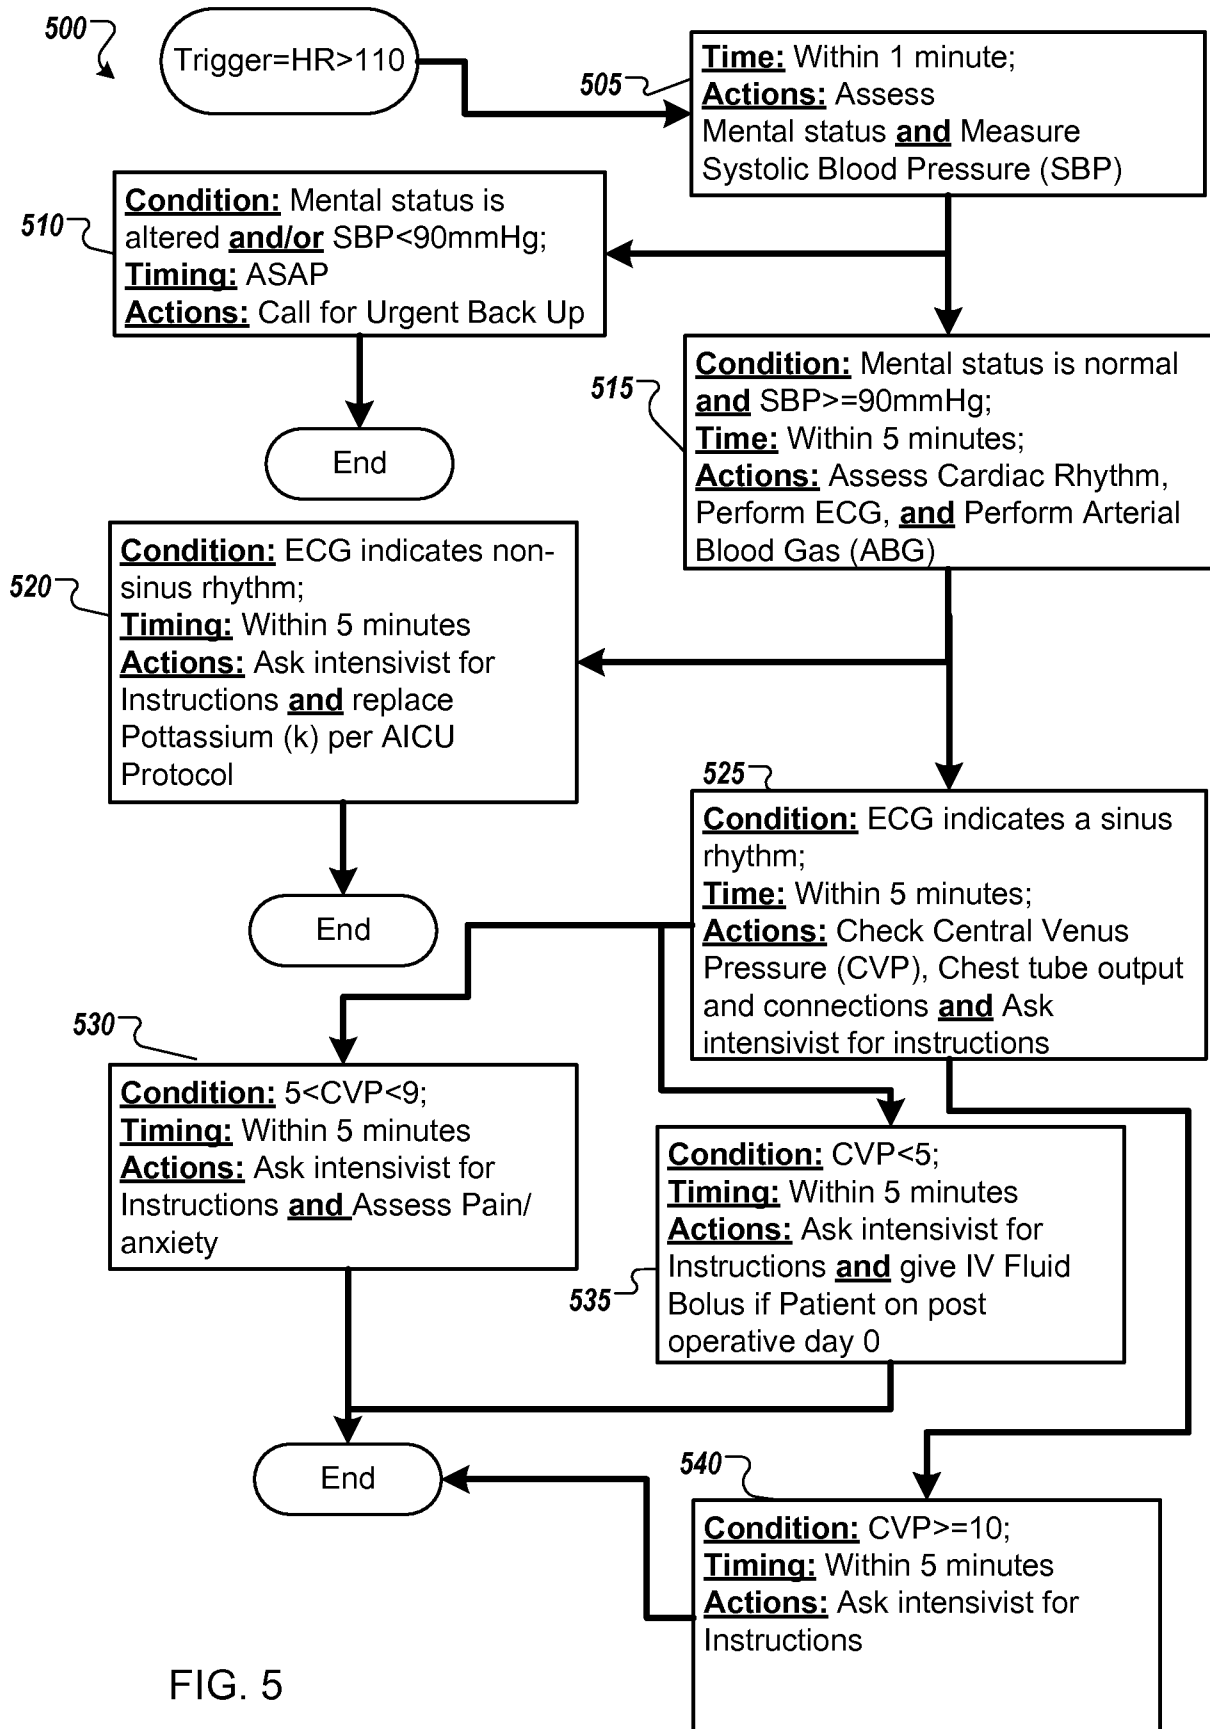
500

Trigger=HR>110

505

Time: Within 1 minute;
Actions: Assess Mental status and Measure Systolic Blood Pressure (SBP)

510

Condition: Mental status is altered and/or SBP<90mmHg;
Timing: ASAP
Actions: Call for Urgent Back Up

End

515

Condition: Mental status is normal and SBP>=90mmHg;
Time: Within 5 minutes;
Actions: Assess Cardiac Rhythm, Perform ECG, and Perform Arterial Blood Gas (ABG)

520

Condition: ECG indicates non-sinus rhythm;
Timing: Within 5 minutes
Actions: Ask intensivist for Instructions and replace Pottassium (k) per AICU Protocol

End

525

Condition: ECG indicates a sinus rhythm;
Time: Within 5 minutes;
Actions: Check Central Venus Pressure (CVP), Chest tube output and connections and Ask intensivist for instructions

530

Condition: 5<CVP<9;
Timing: Within 5 minutes
Actions: Ask intensivist for Instructions and Assess Pain/ anxiety

Condition: CVP<5;
Timing: Within 5 minutes
Actions: Ask intensivist for Instructions and give IV Fluid Bolus if Patient on post operative day 0

535

End

540

Condition: CVP>=10;
Timing: Within 5 minutes
Actions: Ask intensivist for Instructions

FIG. 5